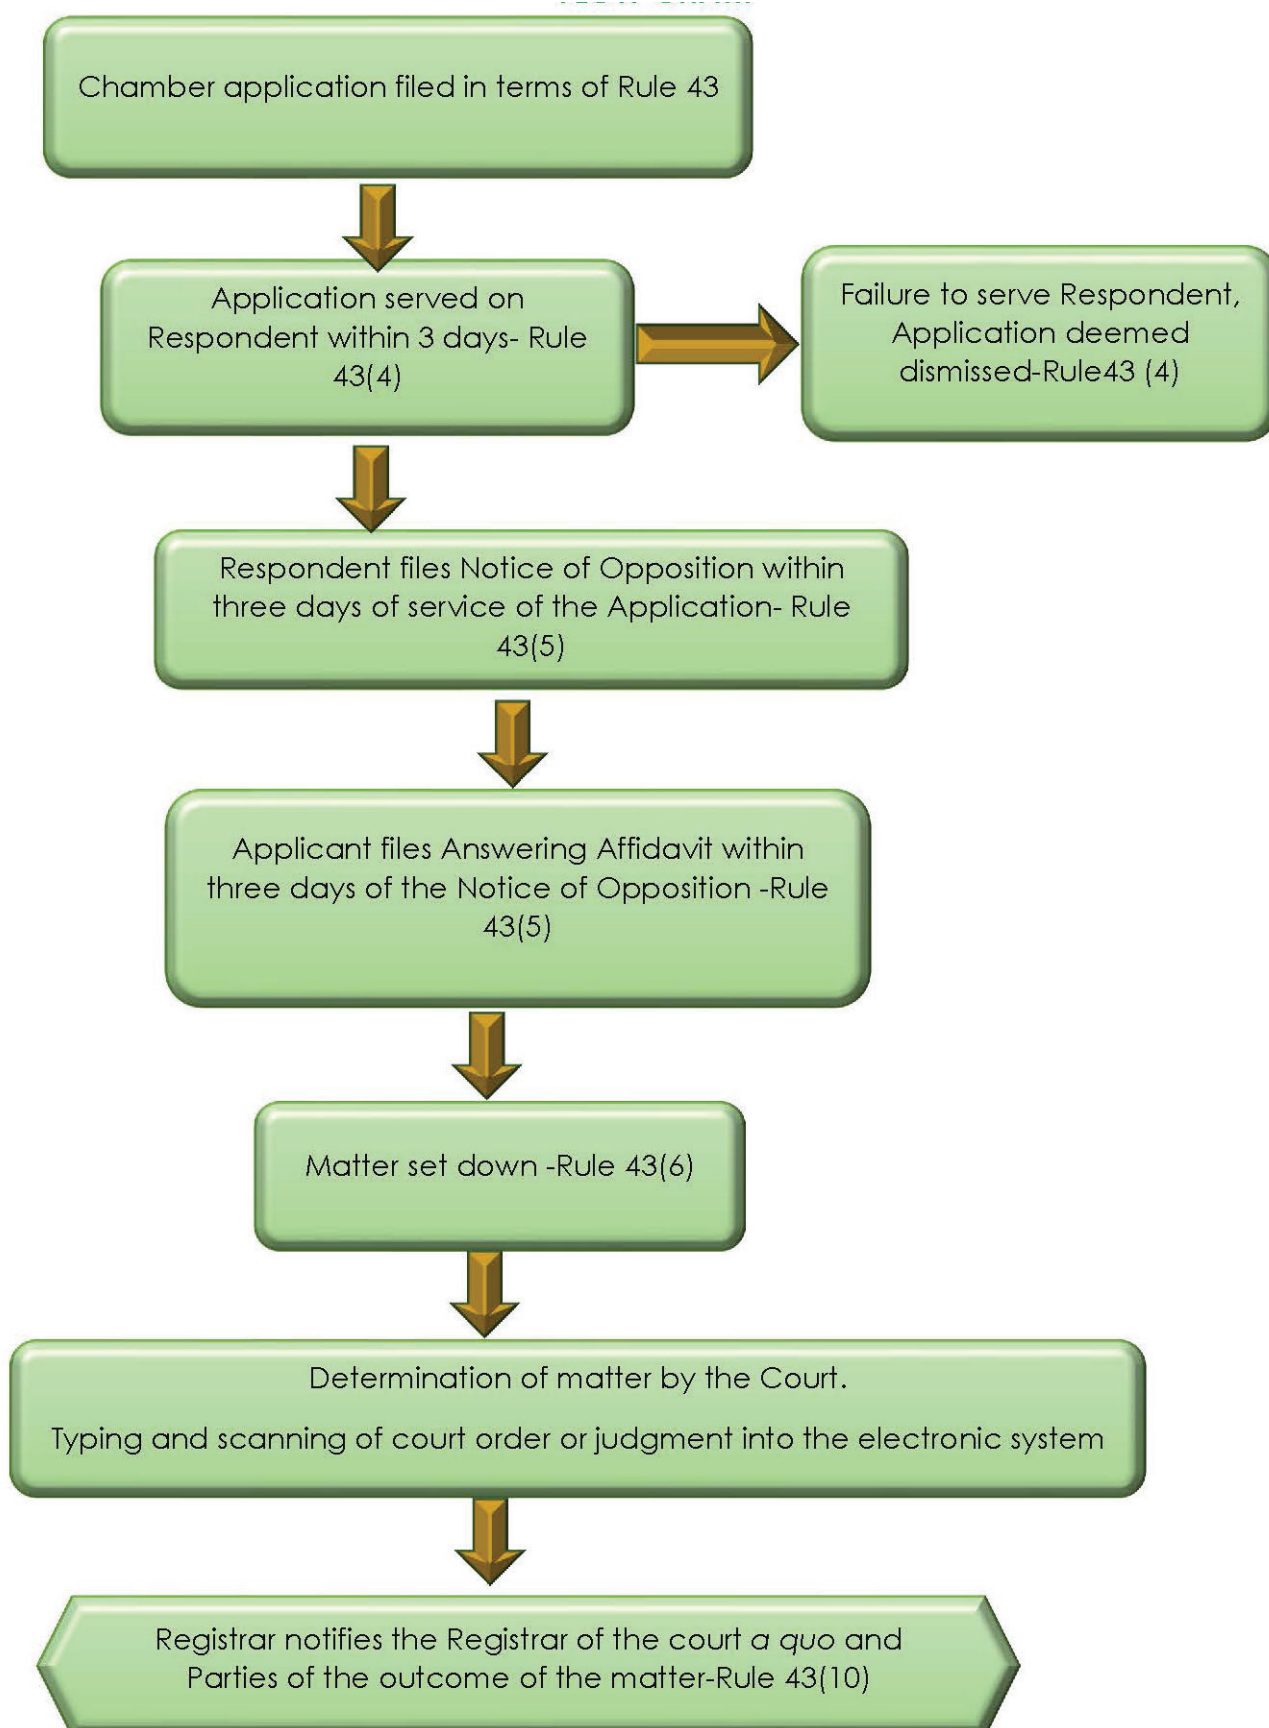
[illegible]

Chamber application filed in terms of Rule 43

Application served on Respondent within 3 days- Rule 43(4)

Failure to serve Respondent, Application deemed dismissed-Rule43 (4)

Respondent files Notice of Opposition within three days of service of the Application- Rule 43(5)

Applicant files Answering Affidavit within three days of the Notice of Opposition -Rule 43(5)

Matter set down -Rule 43(6)

Determination of matter by the Court.

Typing and scanning of court order or judgment into the electronic system

Registrar notifies the Registrar of the court a quo and Parties of the outcome of the matter-Rule 43(10)